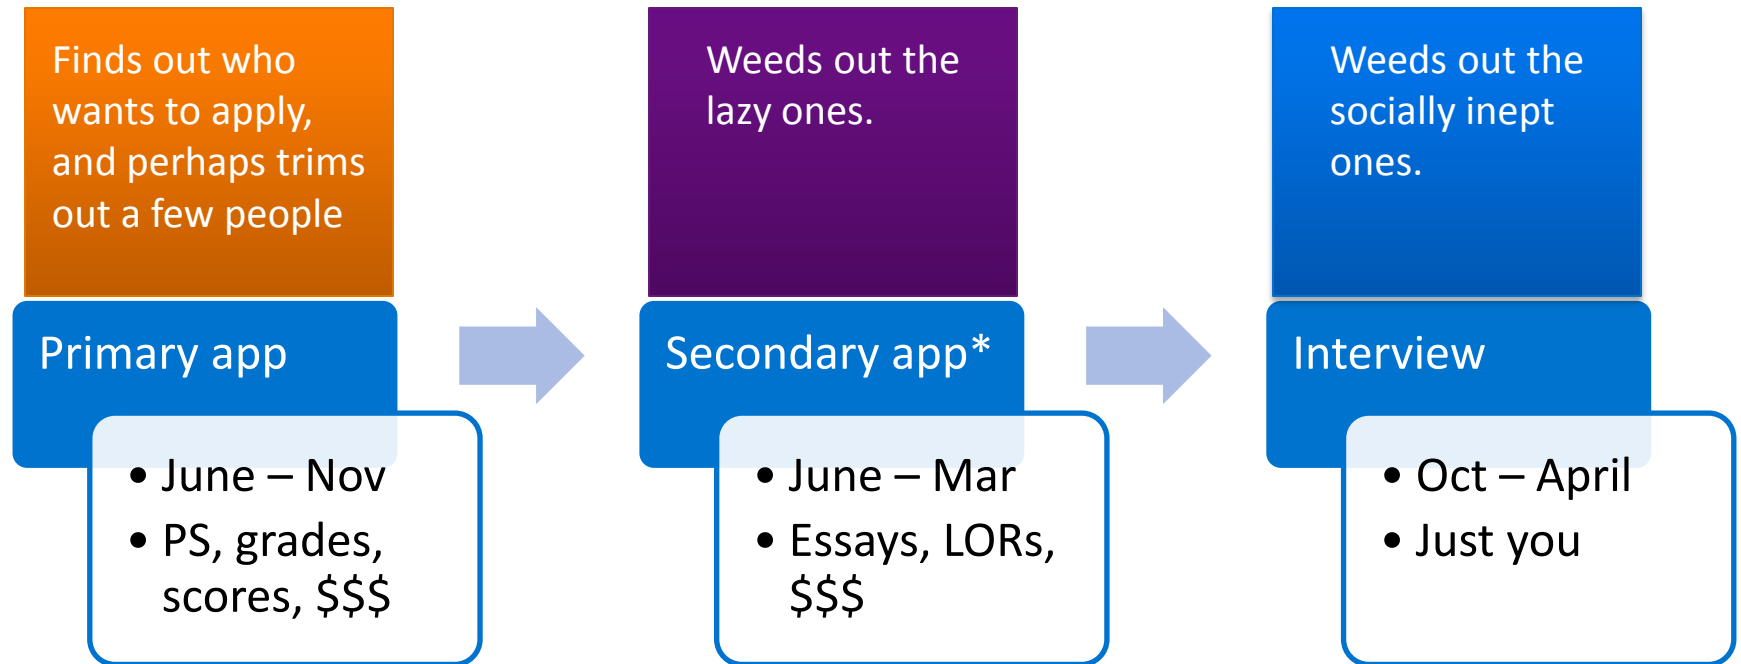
Finds out who wants to apply, and perhaps trims out a few people

Primary app

• June – Nov
• PS, grades, scores, $$$

Weeds out the lazy ones.

Secondary app*

• June – Mar
• Essays, LORs, $$$

Weeds out the socially inept ones.

Interview

• Oct – April
• Just you